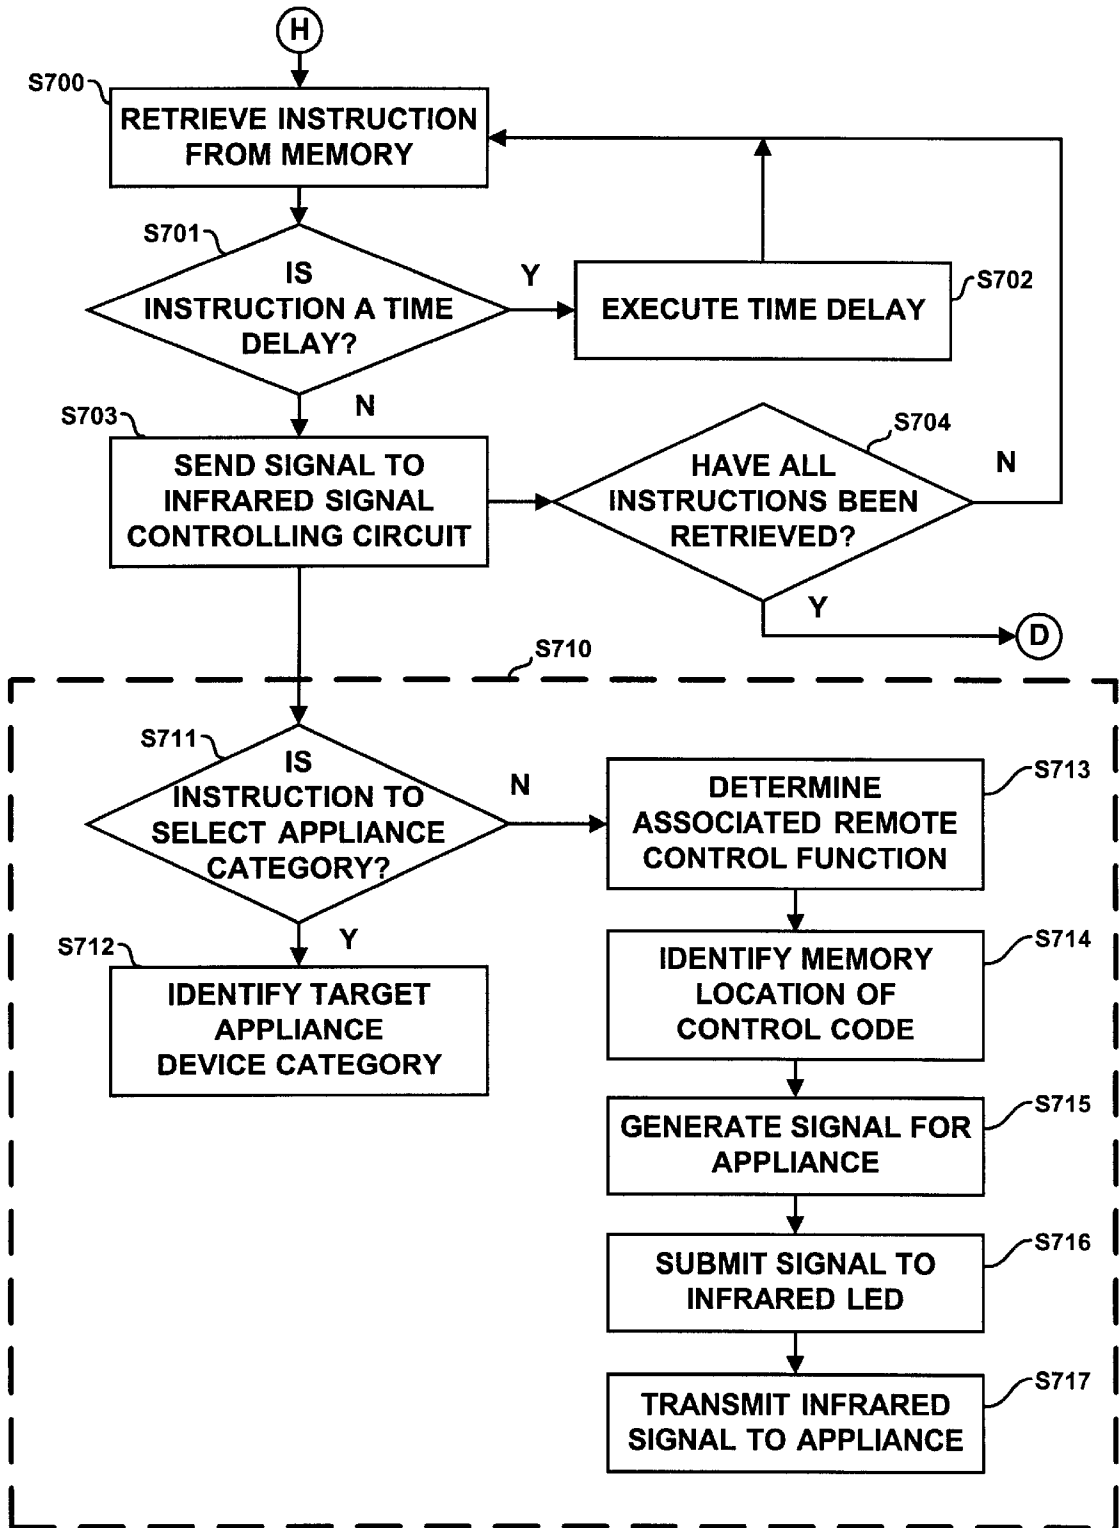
H

S700

RETRIEVE INSTRUCTION FROM MEMORY

S701

IS INSTRUCTION A TIME DELAY?

Y

EXECUTE TIME DELAY

S702

N

S703

SEND SIGNAL TO INFRARED SIGNAL CONTROLLING CIRCUIT

S704

HAVE ALL INSTRUCTIONS BEEN RETRIEVED?

N

Y

D

S710

S711

IS INSTRUCTION TO SELECT APPLIANCE CATEGORY?

N

DETERMINE ASSOCIATED REMOTE CONTROL FUNCTION

S713

Y

S712

IDENTIFY TARGET APPLIANCE DEVICE CATEGORY

IDENTIFY MEMORY LOCATION OF CONTROL CODE

S714

GENERATE SIGNAL FOR APPLIANCE

S715

SUBMIT SIGNAL TO INFRARED LED

S716

TRANSMIT INFRARED SIGNAL TO APPLIANCE

S717